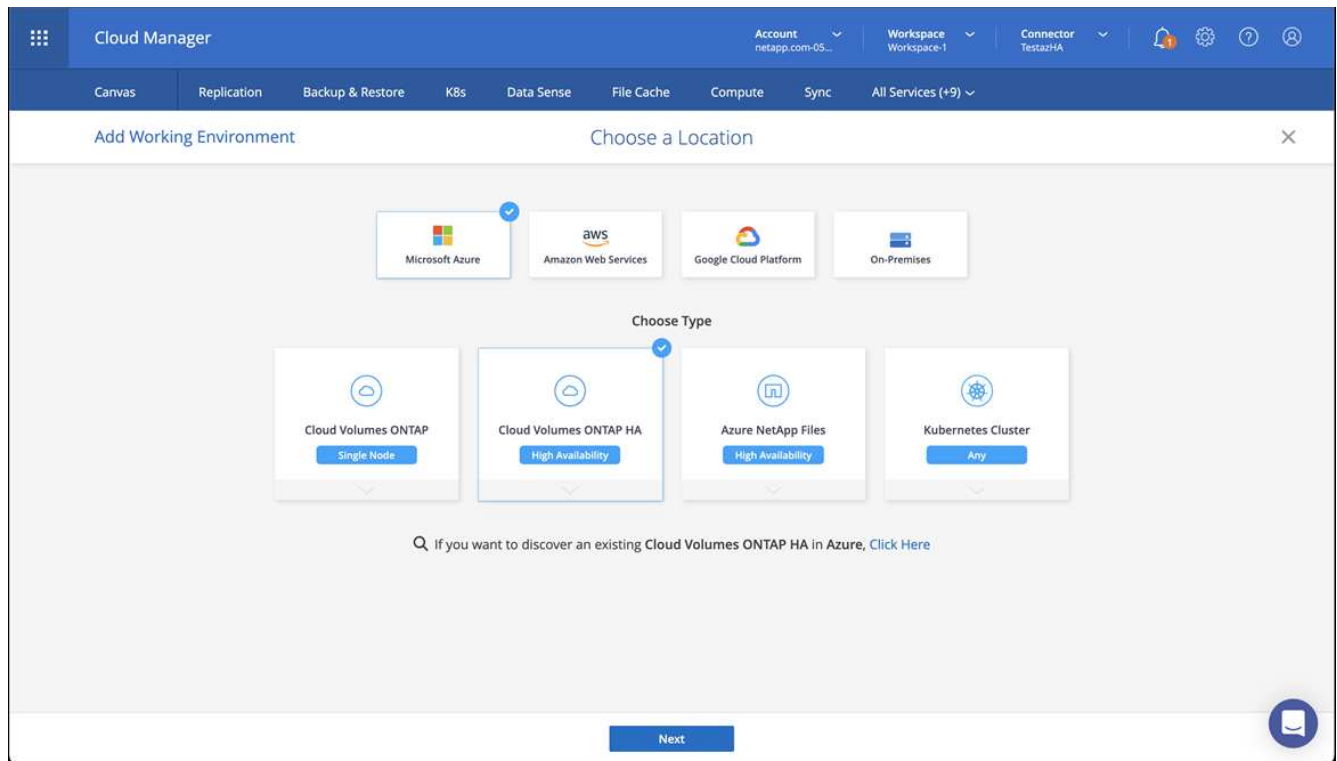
Cloud Manager

Account
netapp.com-05...

Workspace
Workspace-1

Connector
TestazHA

1

Canvas Replication Backup & Restore K8s Data Sense File Cache Compute Sync All Services (+9)

Add Working Environment

Choose a Location

Microsoft Azure

aws
Amazon Web Services

Google Cloud Platform

On-Premises

Choose Type

Cloud Volumes ONTAP
Single Node

Cloud Volumes ONTAP HA
High Availability

Azure NetApp Files
High Availability

Kubernetes Cluster
Any

If you want to discover an existing **Cloud Volumes ONTAP HA** in **Azure**, Click Here

Next